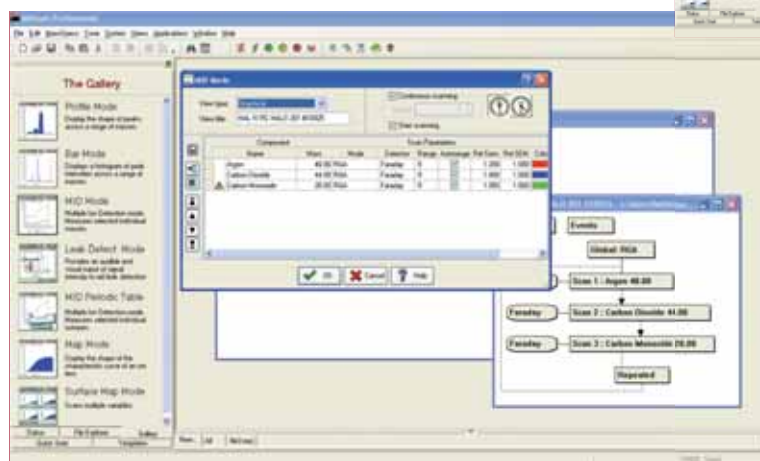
The Gallery

Profile Mode

Bar Mode

MID Mode

Leak Detect Mode

MID Periodic Table

Map Mode

Surface Map Mode

MID Mode

Continuous scanning

Start scanning

| Name | Mass | Mode | Detector |
|---|---|---|---|
| Argon | 40.00 RGA | | Faraday |
| Carbon Dioxide | 44.00 RGA | | Faraday |
| Carbon Monoxide | 28.00 RGA | | Faraday |

OK

Cancel

Help

Events

Global: RGA

Scan 1 : Argon 40.00

Faraday

Scan 2 : Carbon Dioxide 44.00

Faraday

Scan 3 : Carbon Monoxide 28.00

Repeated